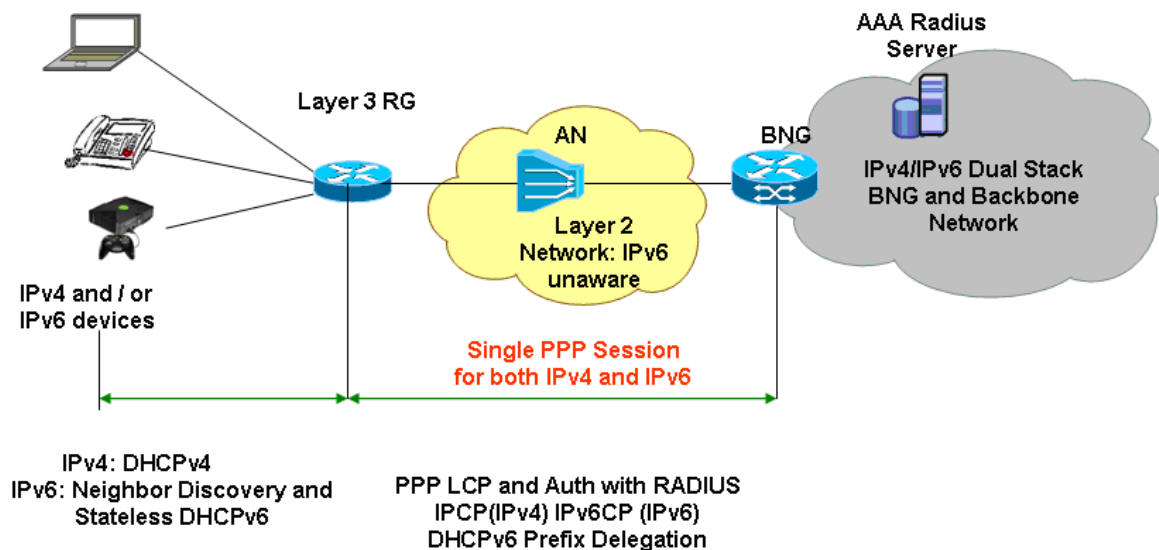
AAA Radius Server

Layer 3 RG

AN

BNG

IPv4/IPv6 Dual Stack BNG and Backbone Network

Layer 2 Network: IPv6 unaware

IPv4 and / or IPv6 devices

Single PPP Session for both IPv4 and IPv6

IPv4: DHCPv4
IPv6: Neighbor Discovery and Stateless DHCPv6

PPP LCP and Auth with RADIUS
IPCP(IPv4) IPv6CP (IPv6)
DHCPv6 Prefix Delegation